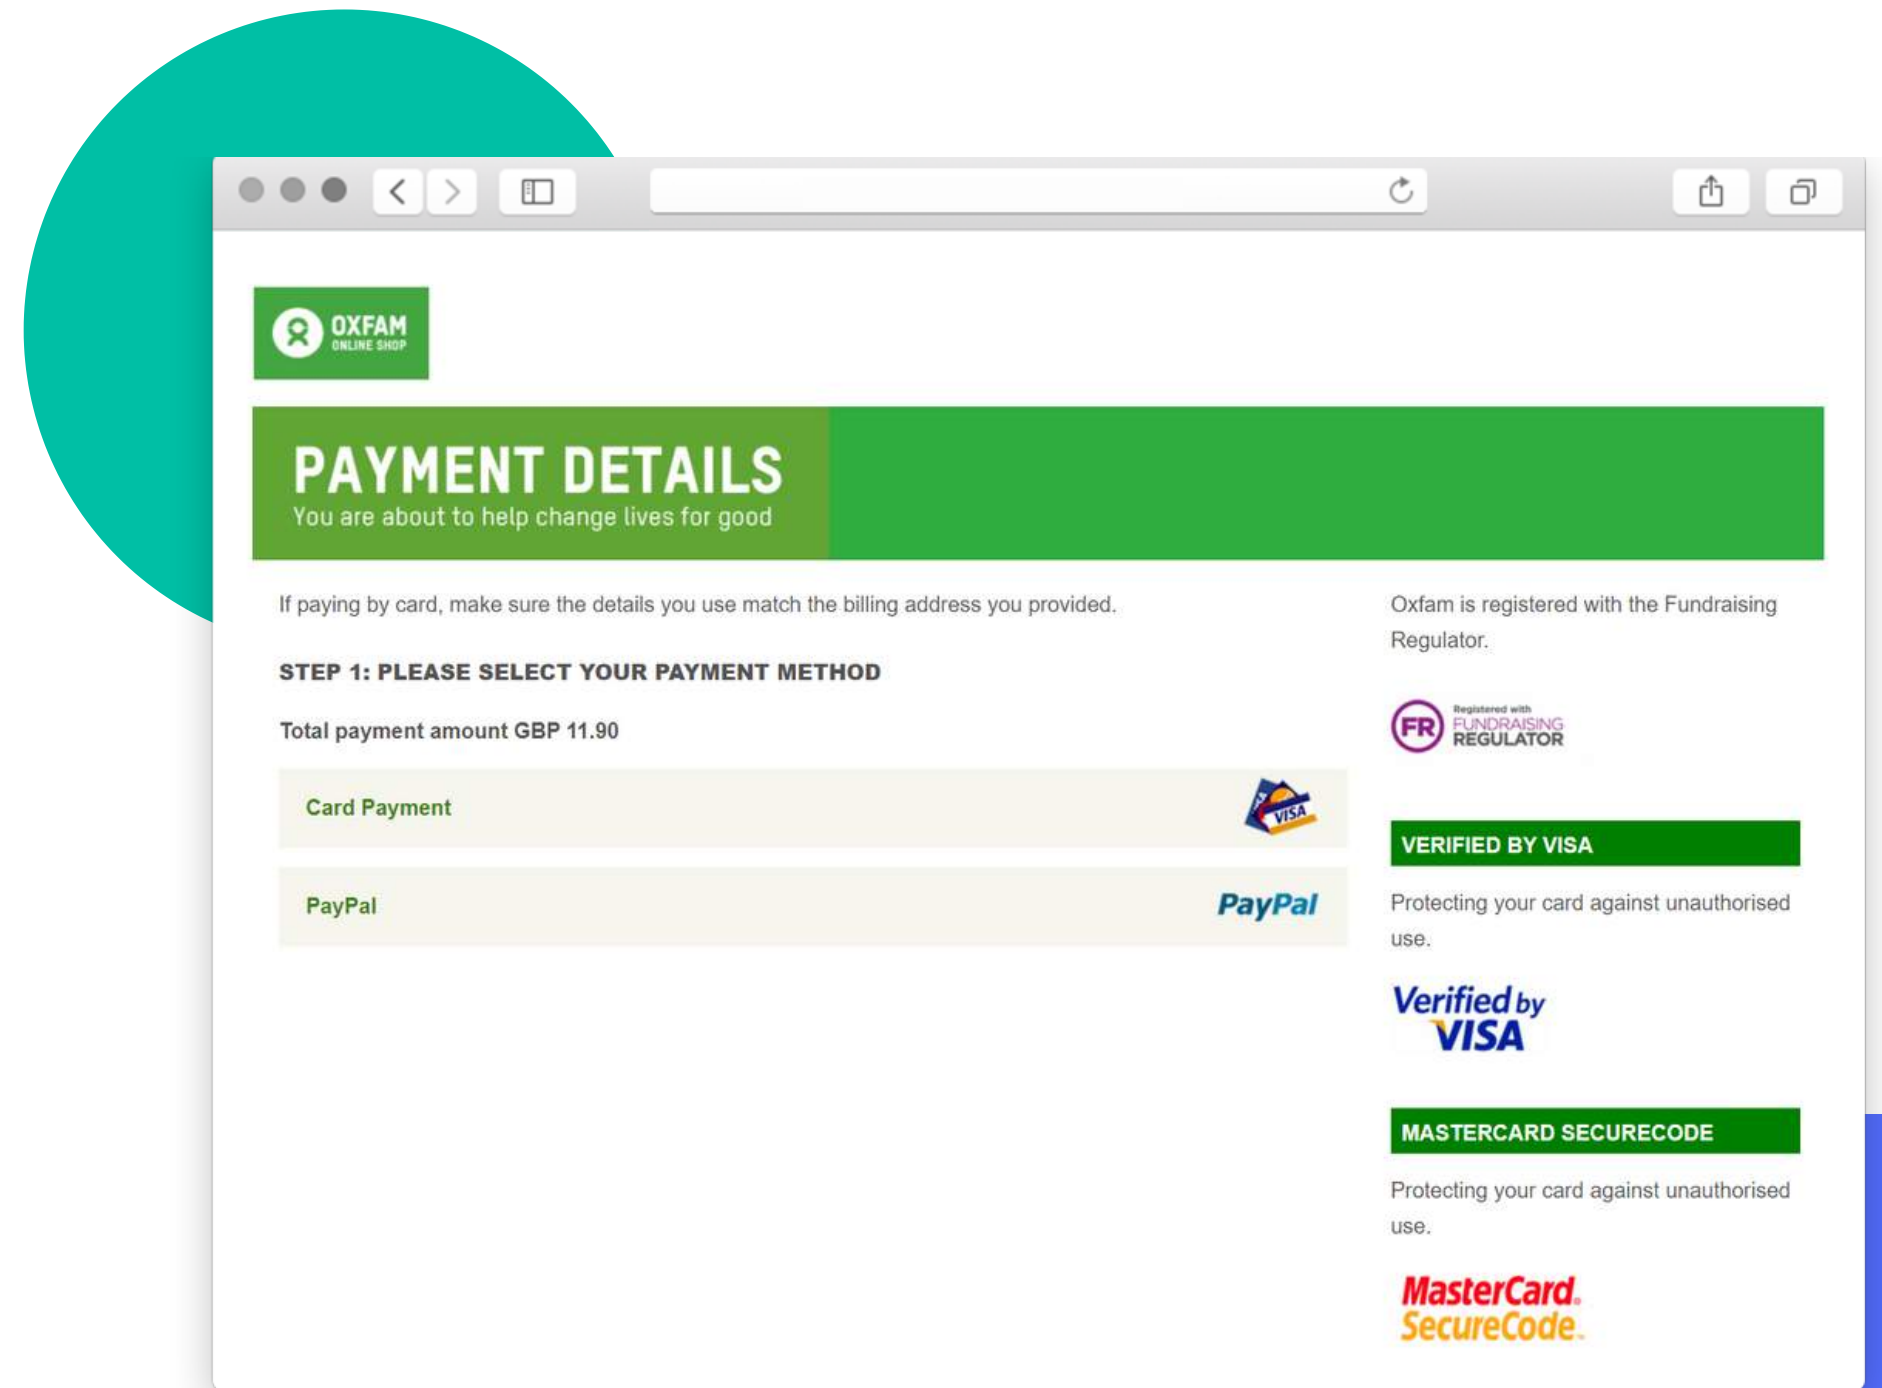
OXFAM
ONLINE SHOP

PAYMENT DETAILS
You are about to help change lives for good

If paying by card, make sure the details you use match the billing address you provided.

STEP 1: PLEASE SELECT YOUR PAYMENT METHOD

Total payment amount GBP 11.90

Card Payment

VISA

PayPal

PayPal

Oxfam is registered with the Fundraising Regulator.

FR Registered with FUNDRAISING REGULATOR

VERIFIED BY VISA

Protecting your card against unauthorised use.

Verified by VISA

MASTERCARD SECURECODE

Protecting your card against unauthorised use.

MasterCard. SecureCode.